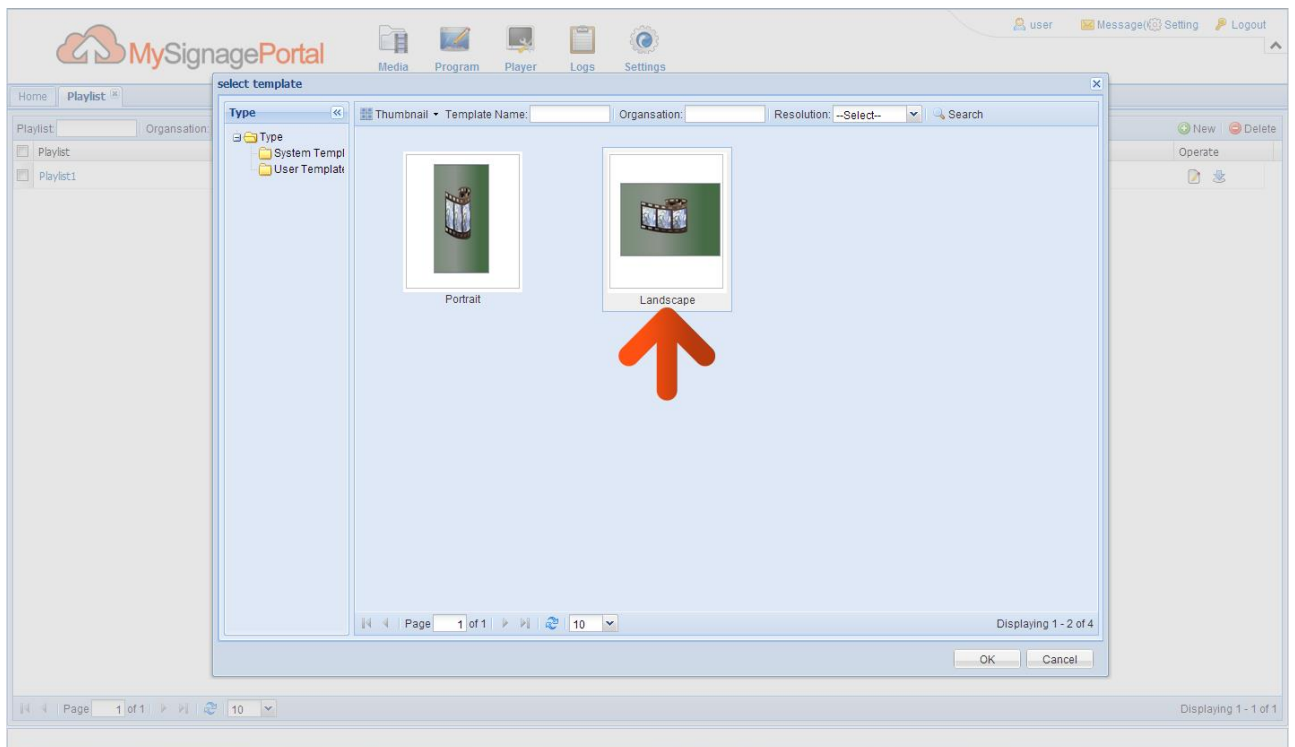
MySignagePortal

Media Program Player Logs Settings

user Message( Setting Logout

Home Playlist

Playlist: Organsation:

Playlist

Playlist1

New Delete

Operate

select template

Type

Type

System Templ

User Template

Thumbnail Template Name: Organsation: Resolution: --Select-- Search

Portrait

Landscape

Page 1 of 1 10

Displaying 1 - 2 of 4

OK Cancel

Page 1 of 1 10

Displaying 1 - 1 of 1